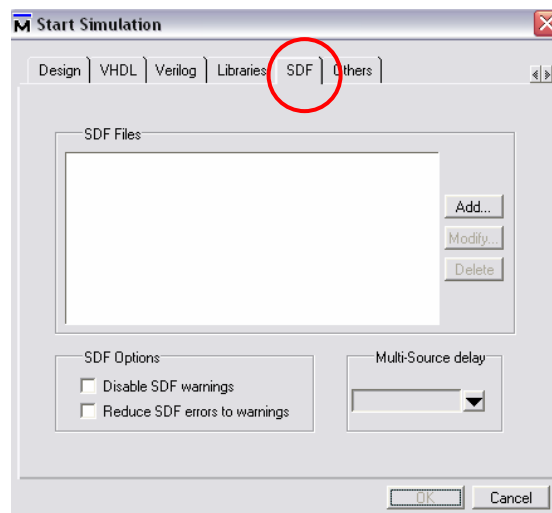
M Start Simulation

Design | VHDL | Verilog | Libraries | SDF | Others

SDF Files

Add...
Modify...
Delete

SDF Options
Disable SDF warnings
Reduce SDF errors to warnings

Multi-Source delay

OK
Cancel